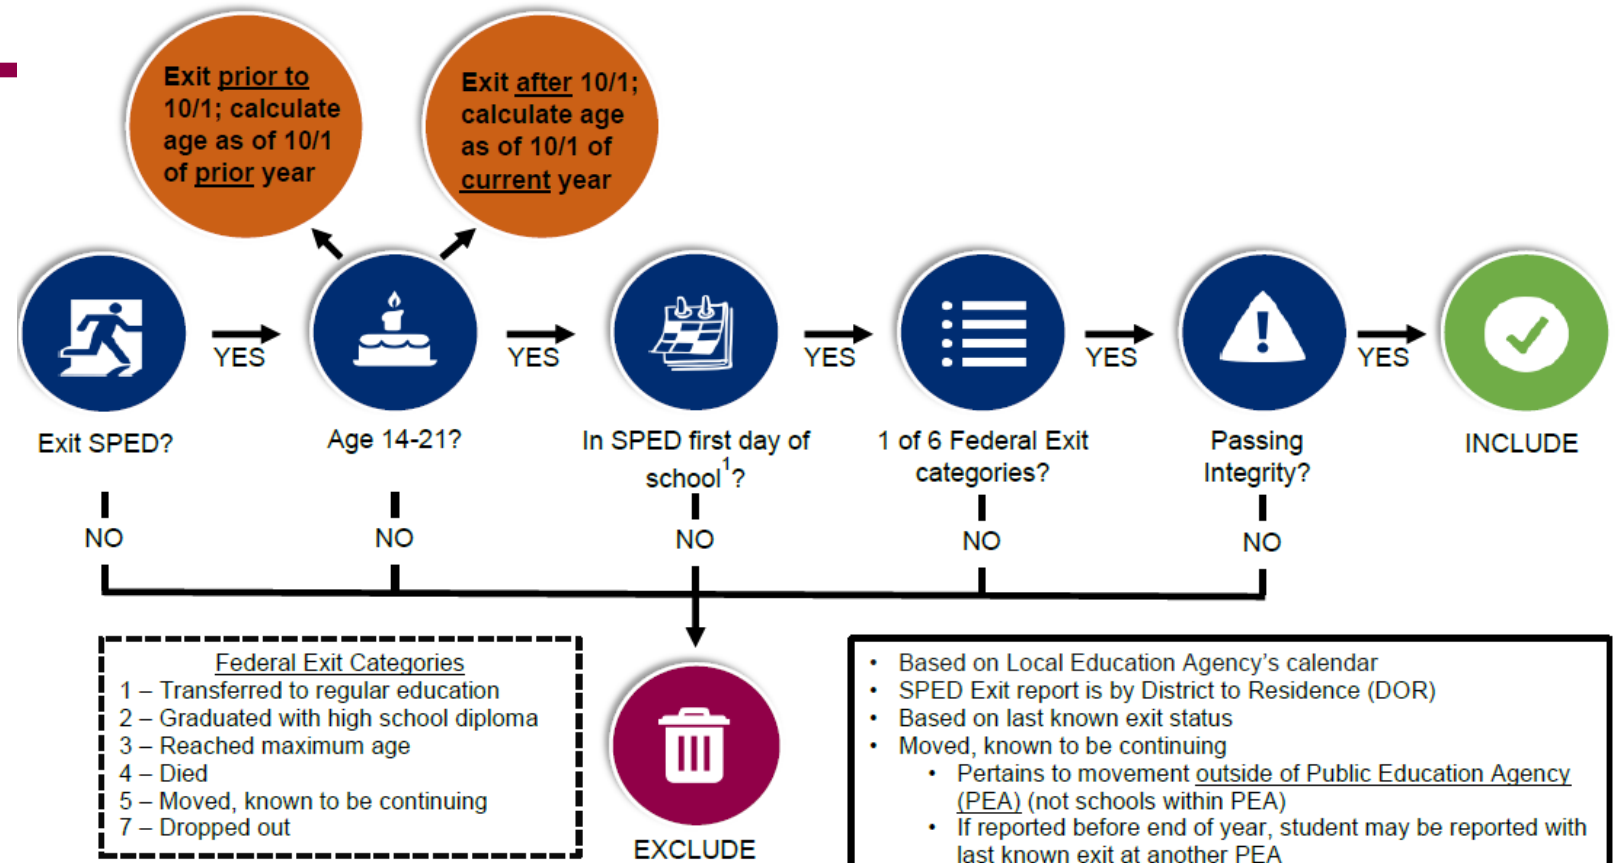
Exit prior to 10/1; calculate age as of 10/1 of prior year

Exit after 10/1; calculate age as of 10/1 of current year

Exit SPED?

YES

Age 14-21?

YES

In SPED first day of school$^1$?

YES

1 of 6 Federal Exit categories?

YES

Passing Integrity?

YES

INCLUDE

NO

NO

NO

NO

NO

EXCLUDE

Federal Exit Categories
1 – Transferred to regular education
2 – Graduated with high school diploma
3 – Reached maximum age
4 – Died
5 – Moved, known to be continuing
7 – Dropped out

• Based on Local Education Agency's calendar
• SPED Exit report is by District to Residence (DOR)
• Based on last known exit status
• Moved, known to be continuing
 • Pertains to movement outside of Public Education Agency (PEA) (not schools within PEA)
 • If reported before end of year, student may be reported with last known exit at another PEA